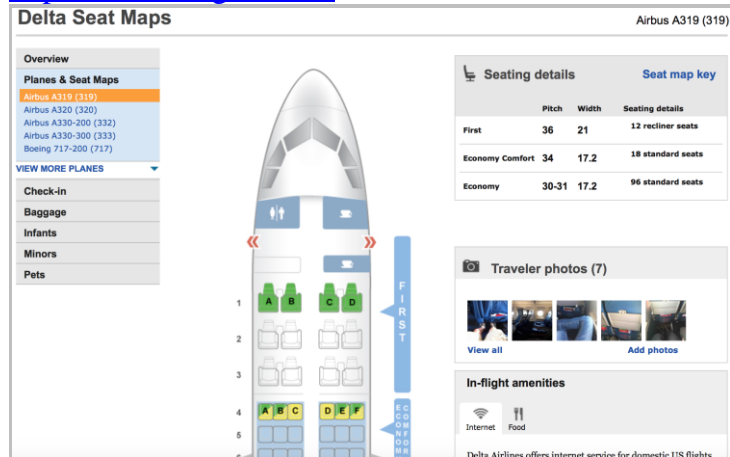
Delta Seat Maps

Airbus A319 (319)

Overview
Planes & Seat Maps
Airbus A319 (319)
Airbus A320 (320)
Airbus A330-200 (332)
Airbus A330-300 (333)
Boeing 717-200 (717)
VIEW MORE PLANES
Check-in
Baggage
Infants
Minors
Pets

1 A B C D
2
3
4 A B C D E F
5

FIRST
ECONOMY COMFORT

Seating details
Seat map key

| | Pitch | Width | Seating details |
|---|---|---|---|
| First | 36 | 21 | 12 recliner seats |
| Economy Comfort | 34 | 17.2 | 18 standard seats |
| Economy | 30-31 | 17.2 | 96 standard seats |

Traveler photos (7)
View all
Add photos

In-flight amenities
Internet
Food

Delta Airlines offers internet service for domestic US flights